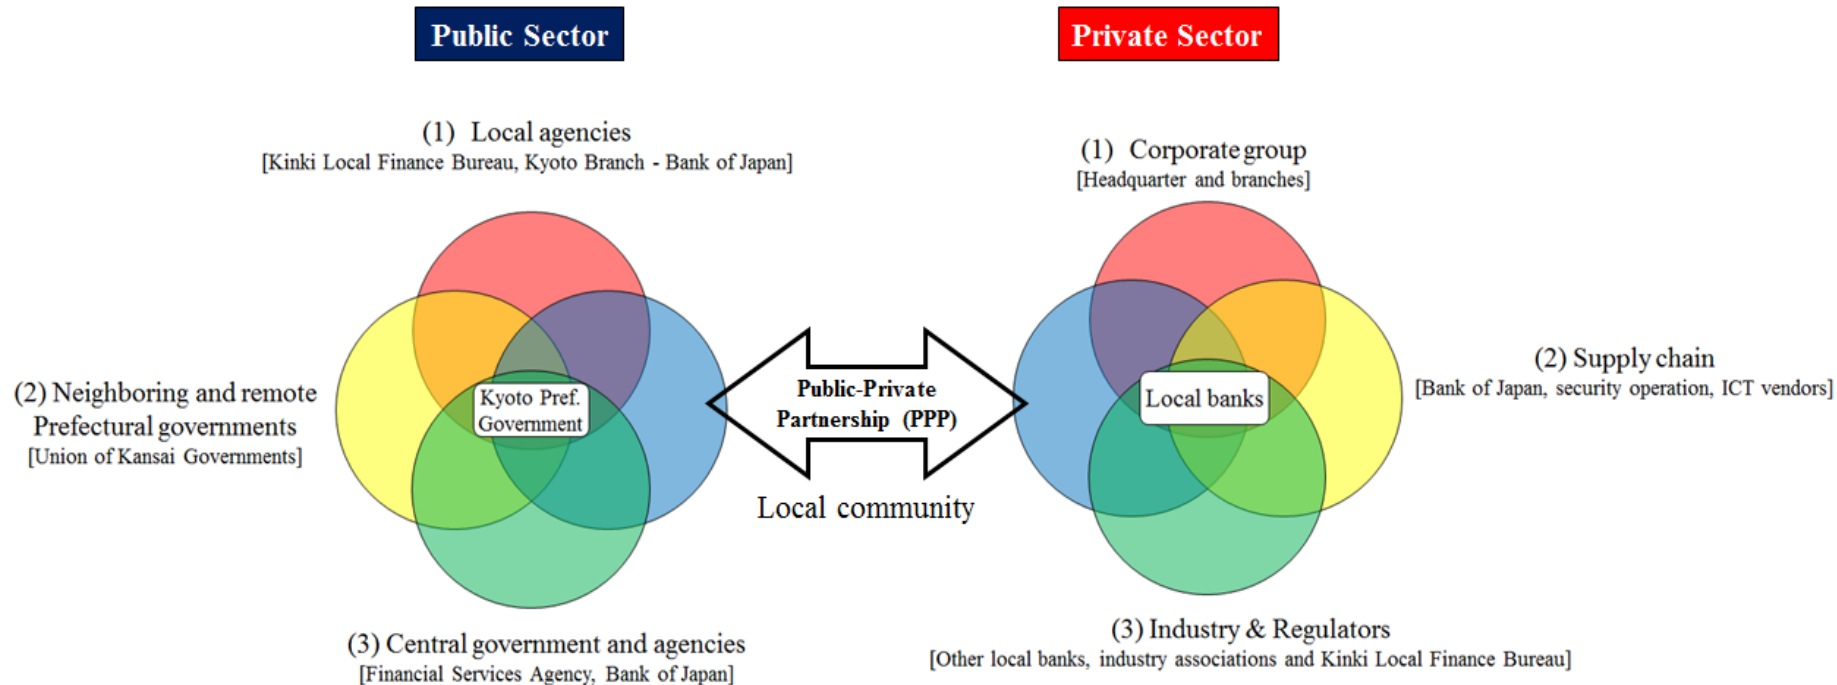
Public Sector

Private Sector

(1) Local agencies
[Kinki Local Finance Bureau, Kyoto Branch - Bank of Japan]

(2) Neighboring and remote Prefectural governments
[Union of Kansai Governments]

Kyoto Pref. Government

(3) Central government and agencies
[Financial Services Agency, Bank of Japan]

Public-Private Partnership (PPP)

Local community

(1) Corporate group
[Headquarter and branches]

(2) Supply chain
[Bank of Japan, security operation, ICT vendors]

Local banks

(3) Industry & Regulators
[Other local banks, industry associations and Kinki Local Finance Bureau]